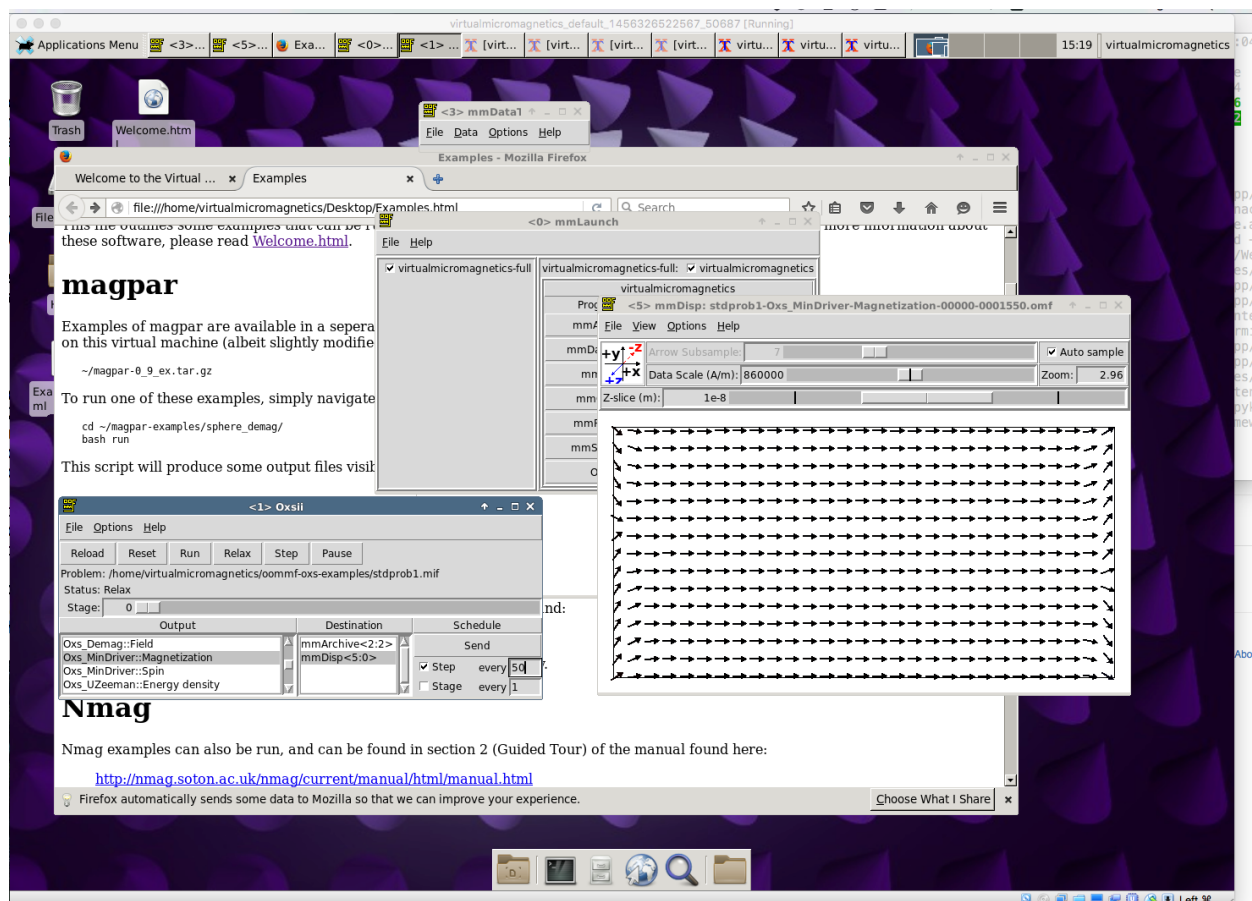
virtualmicromagnetics_default_1456326522567_50687 [Running]

Applications Menu <3>... <5>... Exa... <0>... <1> ... [virt... [virt... [virt... [virt... virtu... virtu... virtu... 15:19 virtualmicromagnetics

Trash Welcome.htm

<3> mmDataT
File Data Options Help

Examples - Mozilla Firefox
Welcome to the Virtual ... × Examples ×
file:///home/virtualmicromagnetics/Desktop/Examples.html Search

these software, please read Welcome.html. more information about

magpar

Examples of magpar are available in a sepera on this virtual machine (albeit slightly modifie

~/magpar-0_9_ex.tar.gz

To run one of these examples, simply navigate

cd ~/magpar-examples/sphere_demag/
bash run

This script will produce some output files visib

nd:

Nmag

Nmag examples can also be run, and can be found in section 2 (Guided Tour) of the manual found here:

http://nmag.soton.ac.uk/nmag/current/manual/html/manual.html

Firefox automatically sends some data to Mozilla so that we can improve your experience. Choose What I Share ×

<0> mmLaunch
File Help
virtualmicromagnetics-full
virtualmicromagnetics-full: virtualmicromagnetics
virtualmicromagnetics
Prog
mmA
mmDa
mm
mm
mmF
mmS
O

<5> mmDisp: stdprob1-Oxs_MinDriver-Magnetization-00000-0001550.omf
File View Options Help
+y -z +x
Arrow Subsample: 7
Auto sample
Data Scale (A/m): 860000
Zoom: 2.96
Z-slice (m): 1e-8

<1> Oxsii
File Options Help
Reload Reset Run Relax Step Pause
Problem: /home/virtualmicromagnetics/oommf-oxs-examples/stdprob1.mif
Status: Relax
Stage: 0

| Output | Destination | Schedule |
|---|---|---|
| Oxs_Demag::Field | mmArchive<2:2> | Send |
| Oxs_MinDriver::Magnetization | mmDisp<5:0> | Step every 50 |
| Oxs_MinDriver::Spin | | Stage every 1 |
| Oxs_UZeeman::Energy density | | |